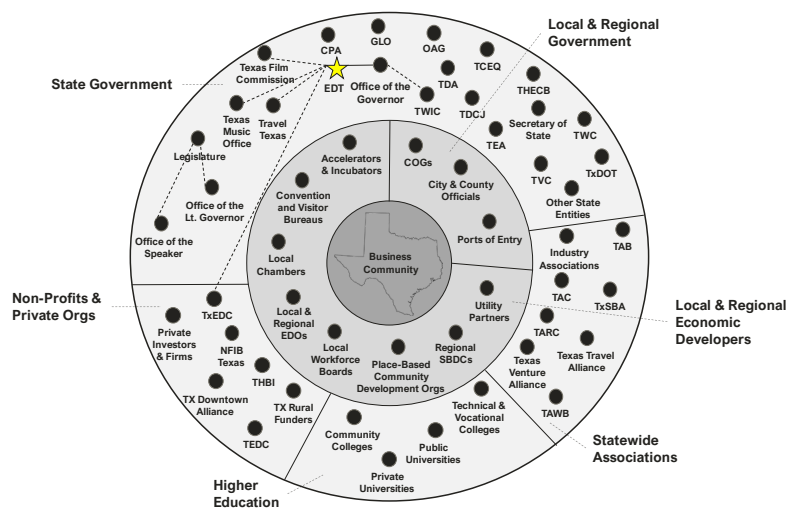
Local & Regional Government

State Government

Non-Profits & Private Orgs

Local & Regional Economic Developers

Statewide Associations

Higher Education

CPA
GLO
OAG
TCEQ
Texas Film Commission
EDT
Office of the Governor
TDA
TWIC
TDCJ
THECB
Secretary of State
TWC
Texas Music Office
Travel Texas
TEA
Legislature
Office of the Lt. Governor
Office of the Speaker
TVC
TxDOT
Other State Entities
Accelerators & Incubators
Convention and Visitor Bureaus
COGs
City & County Officials
Ports of Entry
Local Chambers
Business Community
Industry Associations
TAB
TAC
TxSBA
Local & Regional EDOs
Utility Partners
TARC
Texas Travel Alliance
Texas Venture Alliance
TAWB
Local Workforce Boards
Place-Based Community Development Orgs
Regional SBDCs
TxEDC
Private Investors & Firms
NFIB Texas
THBI
TX Downtown Alliance
TX Rural Funders
TEDC
Community Colleges
Technical & Vocational Colleges
Public Universities
Private Universities